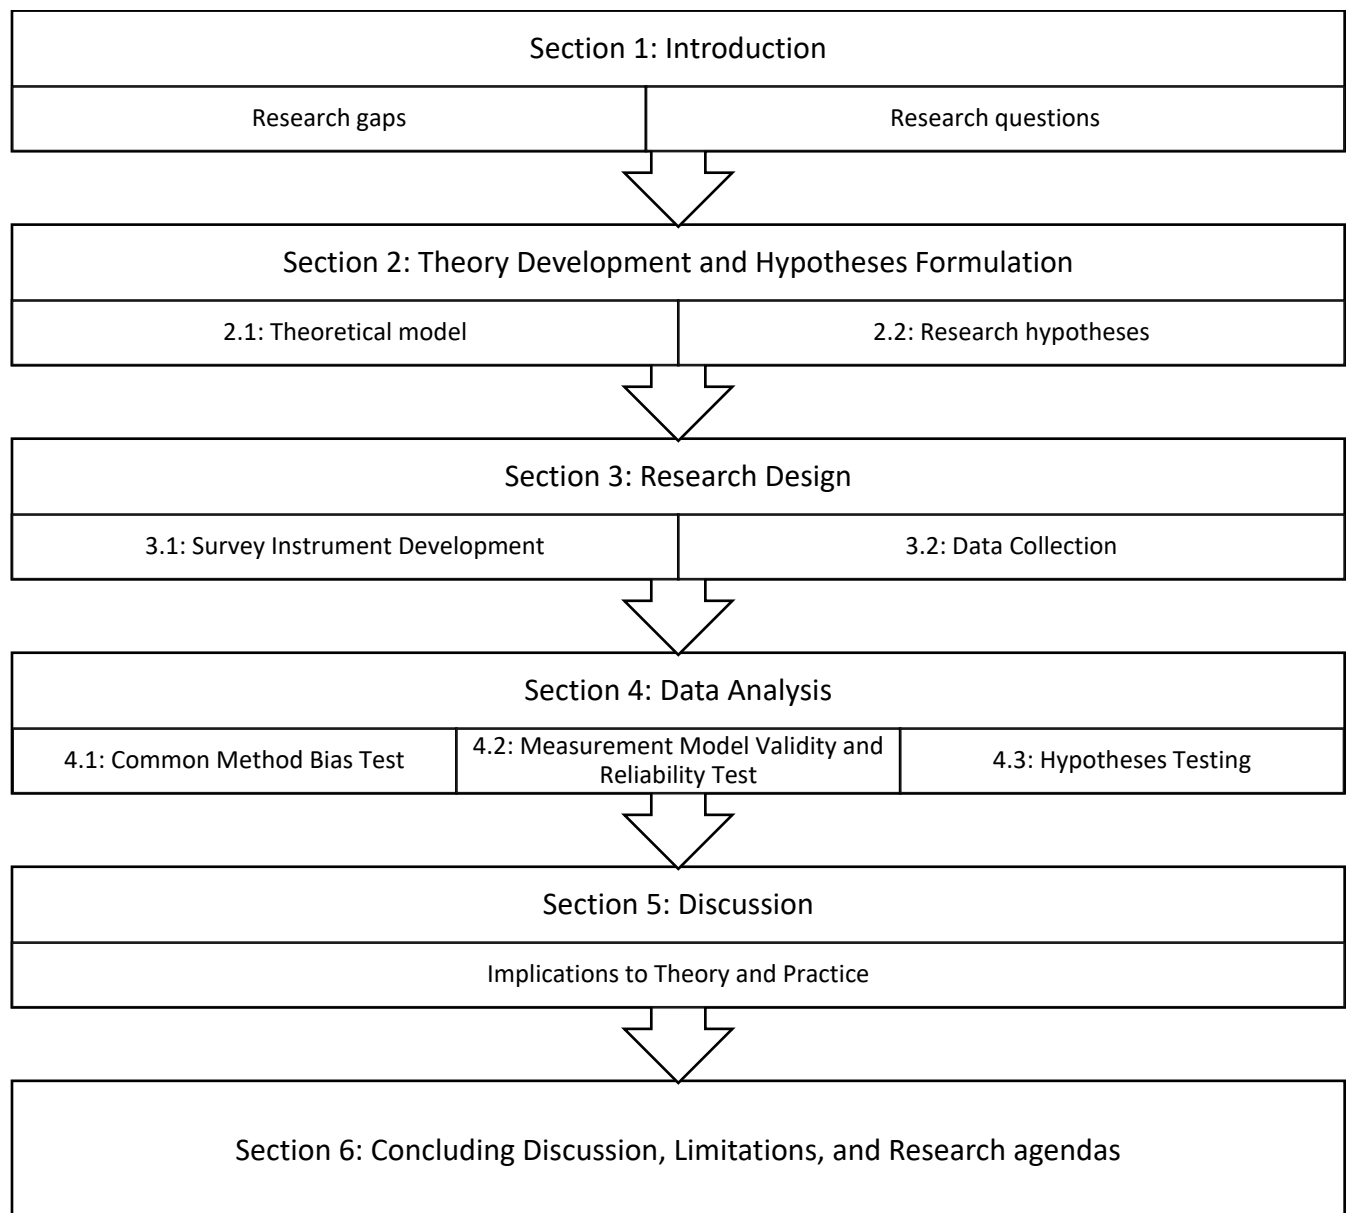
Section 1: Introduction

Research gaps

Research questions

Section 2: Theory Development and Hypotheses Formulation

2.1: Theoretical model

2.2: Research hypotheses

Section 3: Research Design

3.1: Survey Instrument Development

3.2: Data Collection

Section 4: Data Analysis

4.1: Common Method Bias Test

4.2: Measurement Model Validity and Reliability Test

4.3: Hypotheses Testing

Section 5: Discussion

Implications to Theory and Practice

Section 6: Concluding Discussion, Limitations, and Research agendas